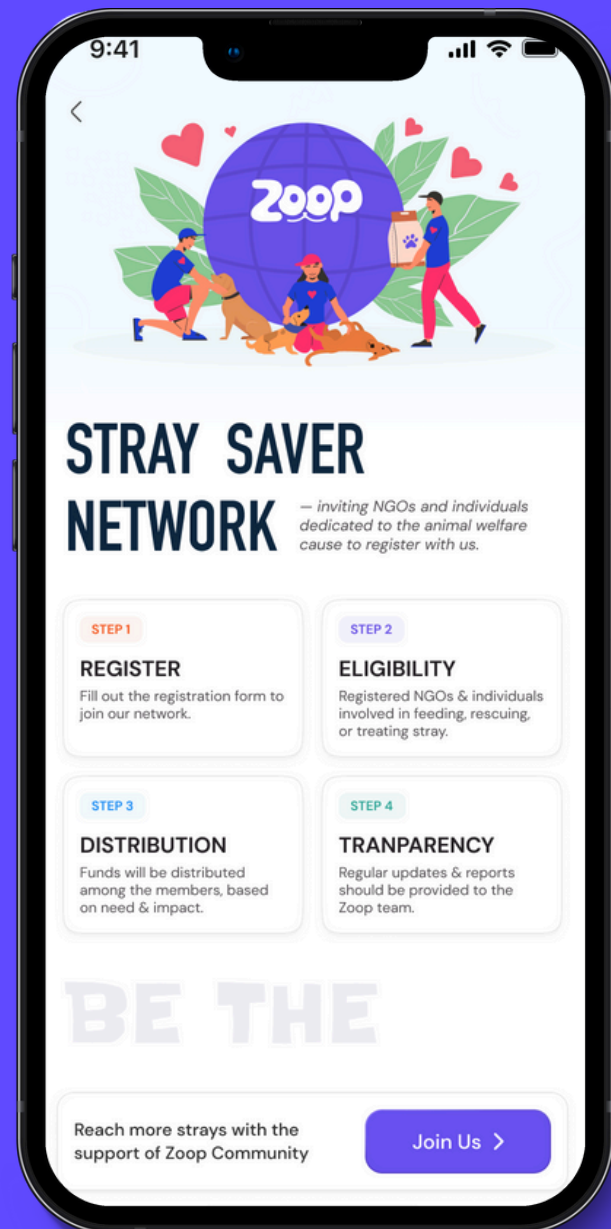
9:41

Zoop

STRAY SAVER NETWORK

— inviting NGOs and individuals dedicated to the animal welfare cause to register with us.

STEP 1
REGISTER
Fill out the registration form to join our network.

STEP 2
ELIGIBILITY
Registered NGOs & individuals involved in feeding, rescuing, or treating stray.

STEP 3
DISTRIBUTION
Funds will be distributed among the members, based on need & impact.

STEP 4
TRANPARENCY
Regular updates & reports should be provided to the Zoop team.

BE THE

Reach more strays with the support of Zoop Community

Join Us >